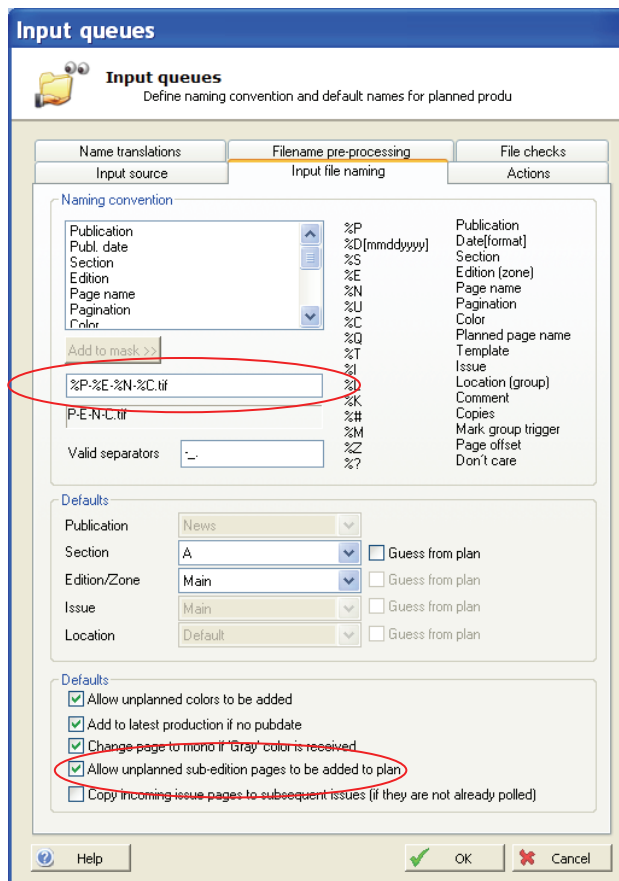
Input queues

Input queues
Define naming convention and default names for planned produ

Name translations
Filename pre-processing
File checks
Input source
Input file naming
Actions

Naming convention

Publication
Publ. date
Section
Edition
Page name
Pagination
Color

Add to mask >>

%P-%E-%N-%C.tif

P-E-N-C.tif

Valid separators -_.

| | |
|---|---|
| %P | Publication |
| %D[mmddyyyy] | Date[format] |
| %S | Section |
| %E | Edition (zone) |
| %N | Page name |
| %U | Pagination |
| %C | Color |
| %Q | Planned page name |
| %T | Template |
| %I | Issue |
| %L | Location (group) |
| %K | Comment |
| %# | Copies |
| %M | Mark group trigger |
| %Z | Page offset |
| %? | Don´t care |

Defaults

| | | |
|---|---|---|
| Publication | News | |
| Section | A | Guess from plan |
| Edition/Zone | Main | Guess from plan |
| Issue | Main | Guess from plan |
| Location | Default | Guess from plan |

Defaults

Allow unplanned colors to be added
Add to latest production if no pubdate
Change page to mono if 'Gray' color is received
Allow unplanned sub-edition pages to be added to plan
Copy incoming issue pages to subsequent issues (if they are not already polled)

Help
OK
Cancel